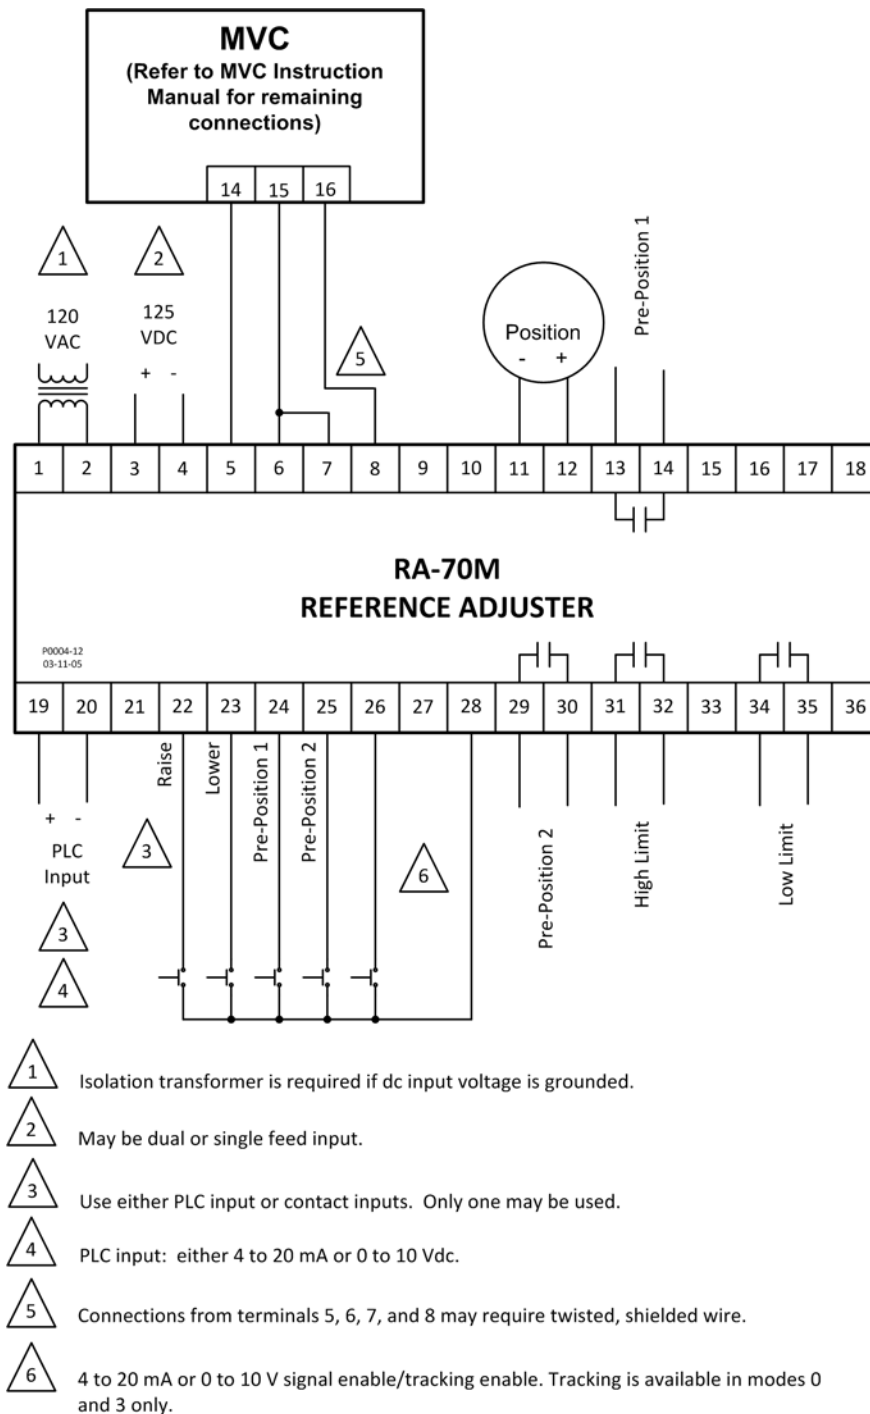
MVC
(Refer to MVC Instruction Manual for remaining connections)

14 15 16

1
2
120 VAC
125 VDC
+ -

5

Position
- +

Pre-Position 1

| 1 | 2 | 3 | 4 | 5 | 6 | 7 | 8 | 9 | 10 | 11 | 12 | 13 | 14 | 15 | 16 | 17 | 18 |
|---|---|---|---|---|---|---|---|---|---|---|---|---|---|---|---|---|---|

RA-70M
REFERENCE ADJUSTER

P0004-12
03-11-05

| 19 | 20 | 21 | 22 | 23 | 24 | 25 | 26 | 27 | 28 | 29 | 30 | 31 | 32 | 33 | 34 | 35 | 36 |
|---|---|---|---|---|---|---|---|---|---|---|---|---|---|---|---|---|---|

+ -
PLC Input

3
4

Raise
Lower
Pre-Position 1
Pre-Position 2

3

6

Pre-Position 2
High Limit
Low Limit

1 Isolation transformer is required if dc input voltage is grounded.

2 May be dual or single feed input.

3 Use either PLC input or contact inputs. Only one may be used.

4 PLC input: either 4 to 20 mA or 0 to 10 Vdc.

5 Connections from terminals 5, 6, 7, and 8 may require twisted, shielded wire.

6 4 to 20 mA or 0 to 10 V signal enable/tracking enable. Tracking is available in modes 0 and 3 only.